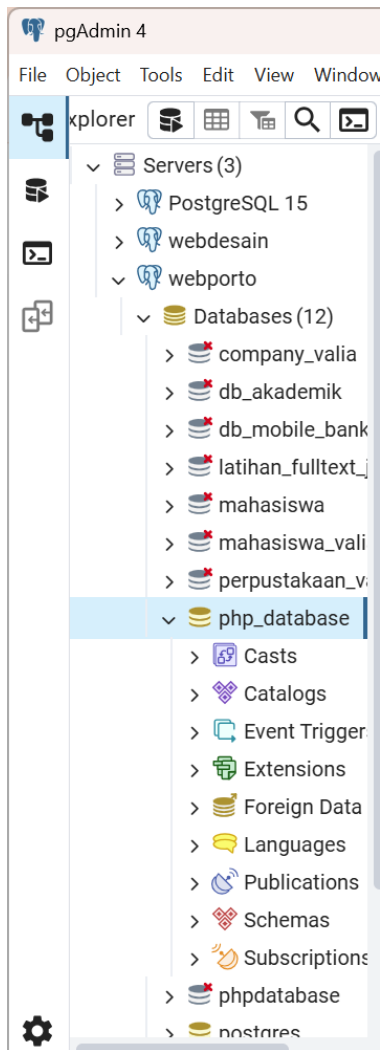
pgAdmin 4

File Object Tools Edit View Window

xplorer

Servers (3)
PostgreSQL 15
webdesain
webporto
Databases (12)
company_valia
db_akademik
db_mobile_bank
latihan_fulltext_j
mahasiswa
mahasiswa_vali
perpustakaan_v
php_database
Casts
Catalogs
Event Trigger
Extensions
Foreign Data
Languages
Publications
Schemas
Subscriptions
phpdatabase
postgres